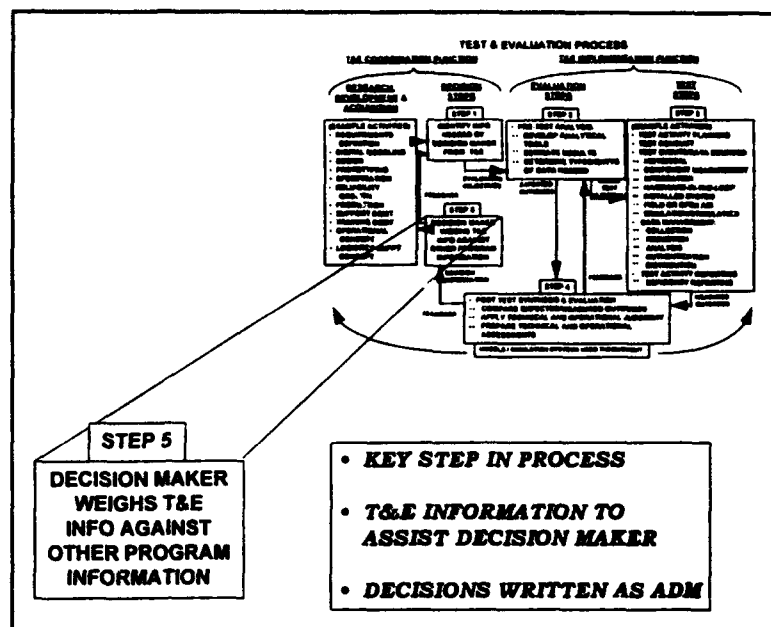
TEST & EVALUATION PROCESS

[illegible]

STEP 1

STEP 2

STEP 3

STEP 4

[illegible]

STEP 5

DECISION MAKER WEIGHS T&E INFO AGAINST OTHER PROGRAM INFORMATION

• KEY STEP IN PROCESS

• T&E INFORMATION TO ASSIST DECISION MAKER

• DECISIONS WRITTEN AS ADM